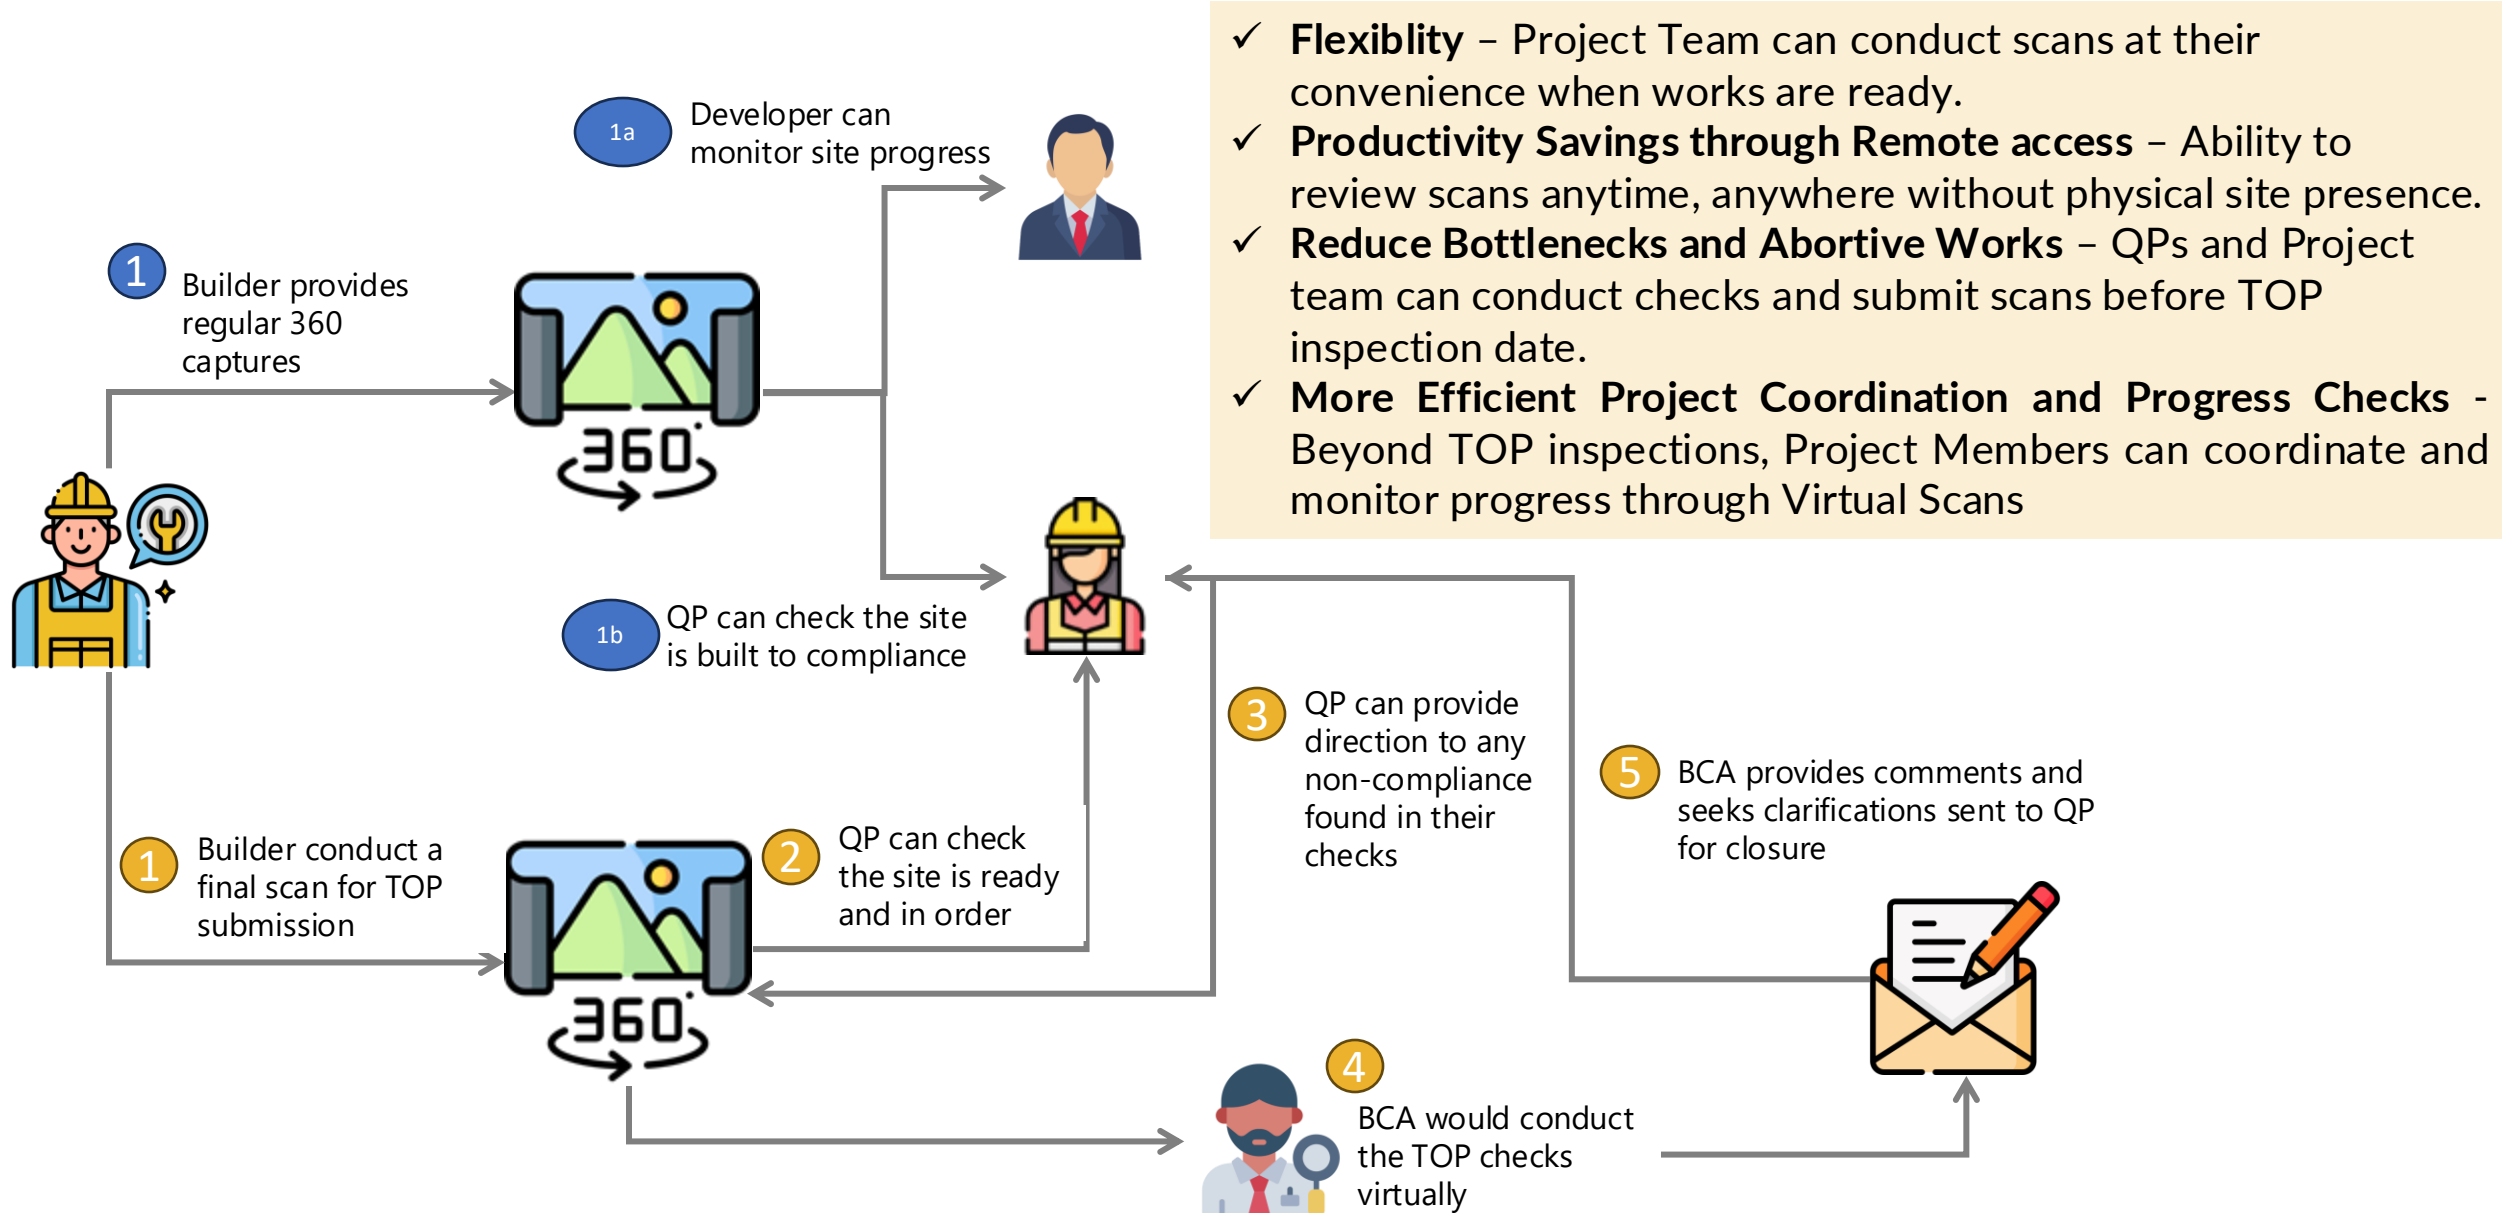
✓ **Flexiblity** – Project Team can conduct scans at their convenience when works are ready.
✓ **Productivity Savings through Remote access** – Ability to review scans anytime, anywhere without physical site presence.
✓ **Reduce Bottlenecks and Abortive Works** – QPs and Project team can conduct checks and submit scans before TOP inspection date.
✓ **More Efficient Project Coordination and Progress Checks** - Beyond TOP inspections, Project Members can coordinate and monitor progress through Virtual Scans

1a Developer can monitor site progress

1 Builder provides regular 360 captures

360

1b QP can check the site is built to compliance

3 QP can provide direction to any non-compliance found in their checks

5 BCA provides comments and seeks clarifications sent to QP for closure

1 Builder conduct a final scan for TOP submission

360

2 QP can check the site is ready and in order

4 BCA would conduct the TOP checks virtually